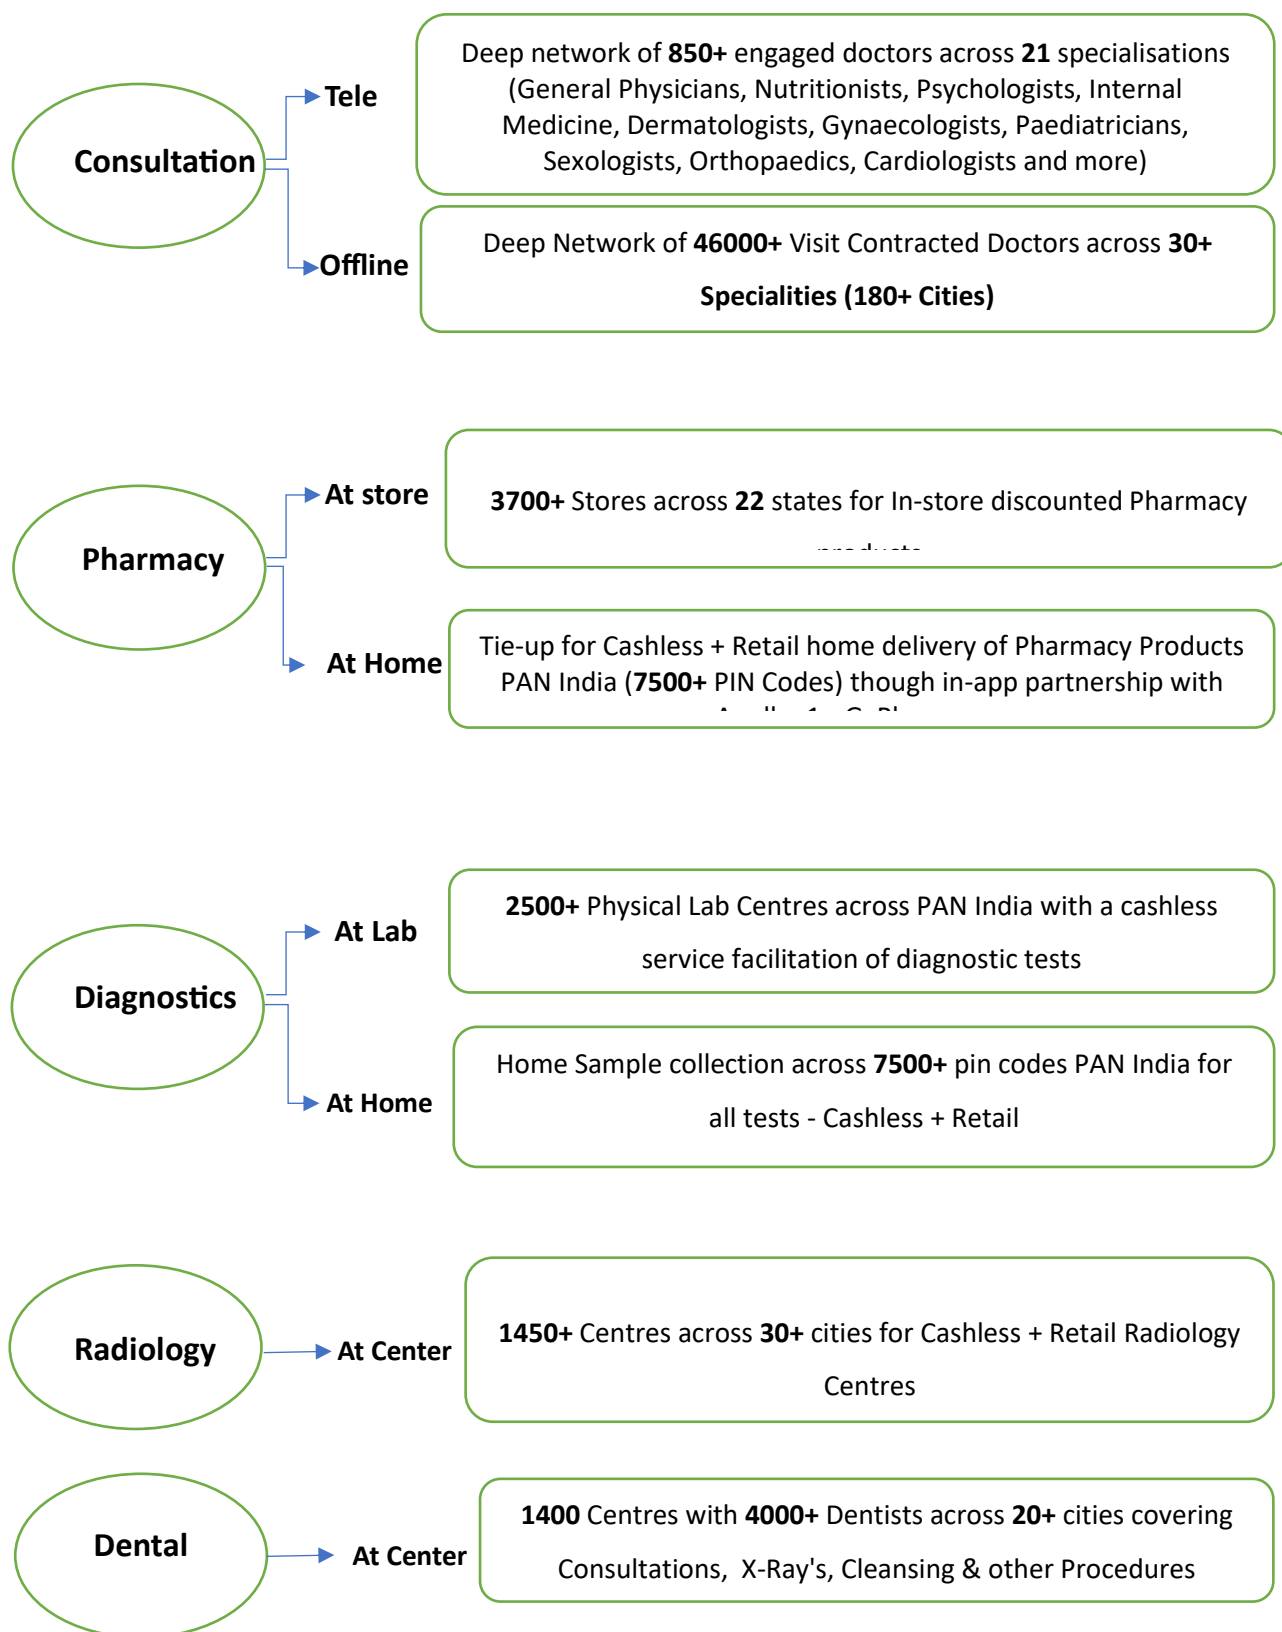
Consultation

Tele

Deep network of **850+** engaged doctors across **21** specialisations (General Physicians, Nutritionists, Psychologists, Internal Medicine, Dermatologists, Gynaecologists, Paediatricians, Sexologists, Orthopaedics, Cardiologists and more)

Offline

Deep Network of **46000+** Visit Contracted Doctors across **30+ Specialities (180+ Cities)**

Pharmacy

At store

**3700+** Stores across **22** states for In-store discounted Pharmacy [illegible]

At Home

Tie-up for Cashless + Retail home delivery of Pharmacy Products PAN India (**7500+** PIN Codes) though in-app partnership with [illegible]

Diagnostics

At Lab

**2500+** Physical Lab Centres across PAN India with a cashless service facilitation of diagnostic tests

At Home

Home Sample collection across **7500+** pin codes PAN India for all tests - Cashless + Retail

Radiology

At Center

**1450+** Centres across **30+** cities for Cashless + Retail Radiology Centres

Dental

At Center

**1400** Centres with **4000+** Dentists across **20+** cities covering Consultations, X-Ray's, Cleansing & other Procedures